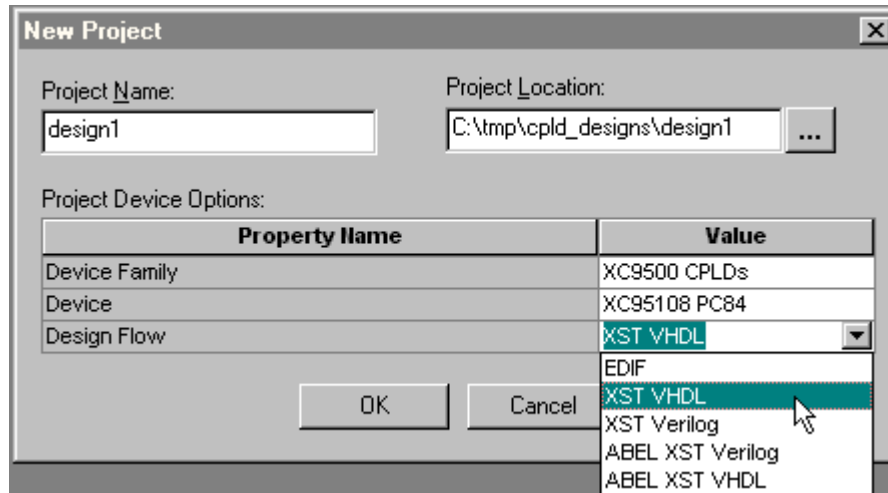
New Project

Project Name:
design1

Project Location:
C:\tmp\cpld_designs\design1
...

Project Device Options:

| Property Name | Value |
|---|---|
| Device Family | XC9500 CPLDs |
| Device | XC95108 PC84 |
| Design Flow | XST VHDL |

EDIF
XST VHDL
XST Verilog
ABEL XST Verilog
ABEL XST VHDL

OK
Cancel